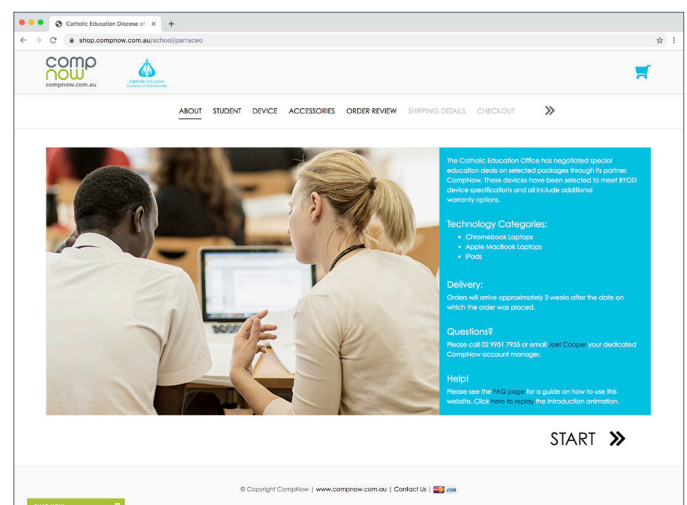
Catholic Education Diocese of ×

shop.compnow.com.au/school/parraceo

comp now
compnow.com.au

Catholic Education
Diocese of Parramatta

ABOUT STUDENT DEVICE ACCESSORIES ORDER REVIEW SHIPPING DETAILS CHECKOUT

The Catholic Education Office has negotiated special education deals on selected packages through its partner, CompNow. These devices have been selected to meet BYOD device specifications and all include additional warranty options.

Technology Categories:

- Chromebook Laptops
- Apple MacBook Laptops
- iPads

Delivery:

Orders will arrive approximately 3 weeks after the date on which the order was placed.

Questions?

Please call 02 9951 7955 or email Joel Cooper your dedicated CompNow account manager.

Help!

Please see the FAQ page for a guide on how to use this website. Click here to replay the introduction animation.

START

© Copyright CompNow | www.compnow.com.au | Contact Us | VISA